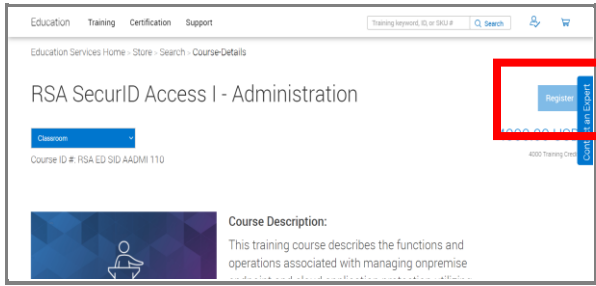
Education Training Certification Support

Training keyword, ID, or SKU # Search

Education Services Home › Store › Search › Course-Details

RSA SecurID Access I - Administration

Register

Contact an Expert

Classroom

Course ID #: RSA ED SID AADMI 110

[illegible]

4000 Training Cre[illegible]

Course Description:

This training course describes the functions and operations associated with managing onpremise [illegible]